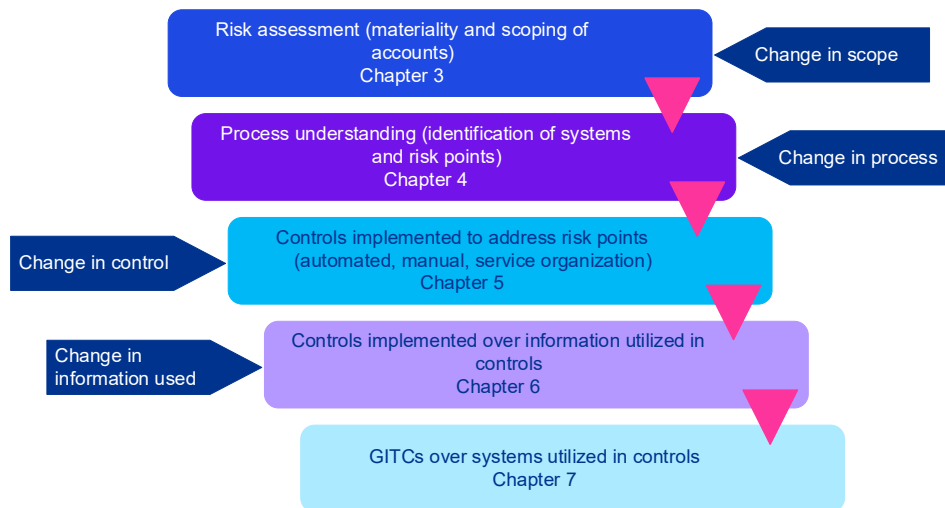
Risk assessment (materiality and scoping of accounts)
Chapter 3

Change in scope

Process understanding (identification of systems and risk points)
Chapter 4

Change in process

Change in control

Controls implemented to address risk points (automated, manual, service organization)
Chapter 5

Change in information used

Controls implemented over information utilized in controls
Chapter 6

GITCs over systems utilized in controls
Chapter 7